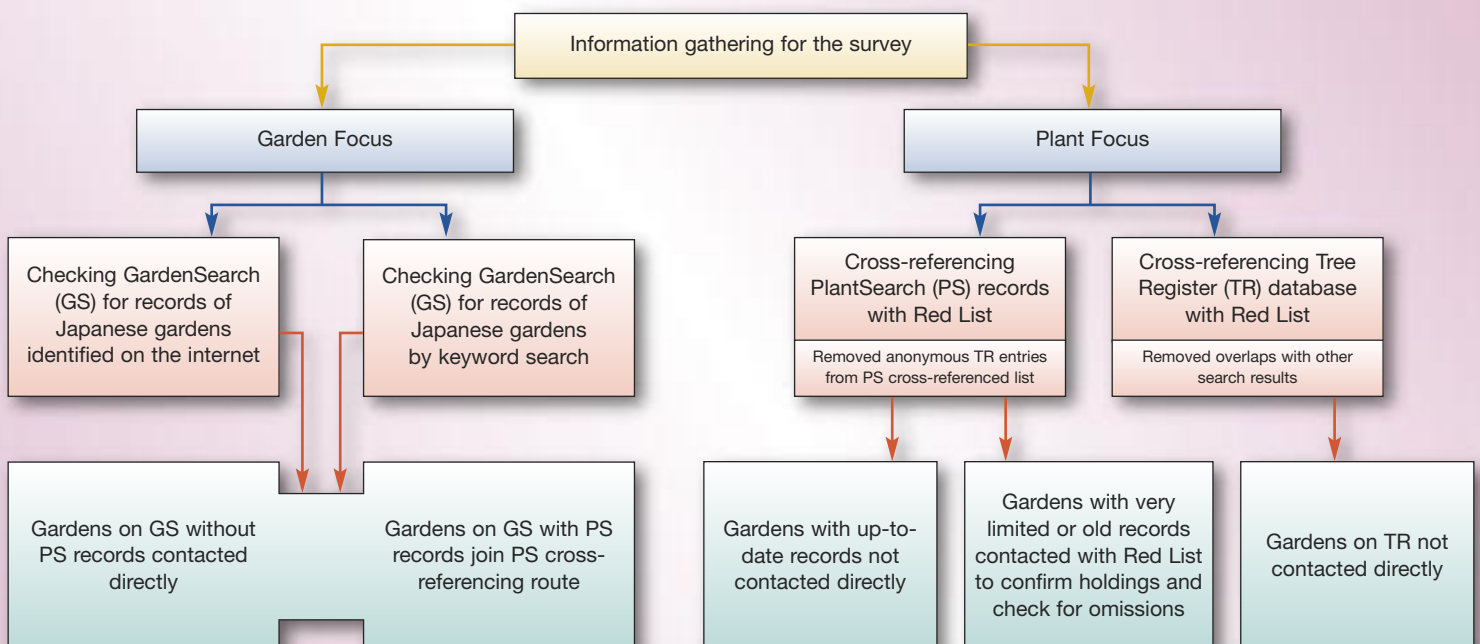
Information gathering for the survey

Garden Focus

Checking GardenSearch (GS) for records of Japanese gardens identified on the internet

Checking GardenSearch (GS) for records of Japanese gardens by keyword search

Gardens on GS without PS records contacted directly

Gardens on GS with PS records join PS cross-referencing route

Plant Focus

Cross-referencing PlantSearch (PS) records with Red List

Removed anonymous TR entries from PS cross-referenced list

Cross-referencing Tree Register (TR) database with Red List

Removed overlaps with other search results

Gardens with up-to-date records not contacted directly

Gardens with very limited or old records contacted with Red List to confirm holdings and check for omissions

Gardens on TR not contacted directly